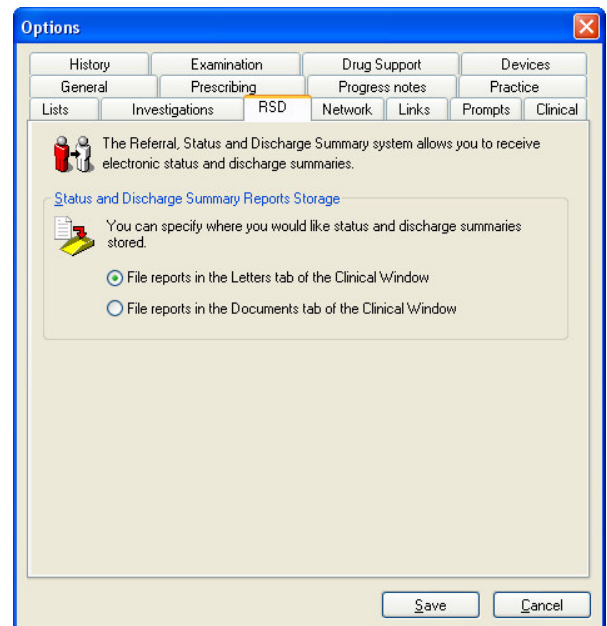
Options

History | Examination | Drug Support | Devices
General | Prescribing | Progress notes | Practice
Lists | Investigations | RSD | Network | Links | Prompts | Clinical

The Referral, Status and Discharge Summary system allows you to receive electronic status and discharge summaries.

Status and Discharge Summary Reports Storage

You can specify where you would like status and discharge summaries stored.

File reports in the Letters tab of the Clinical Window

File reports in the Documents tab of the Clinical Window

Save

Cancel